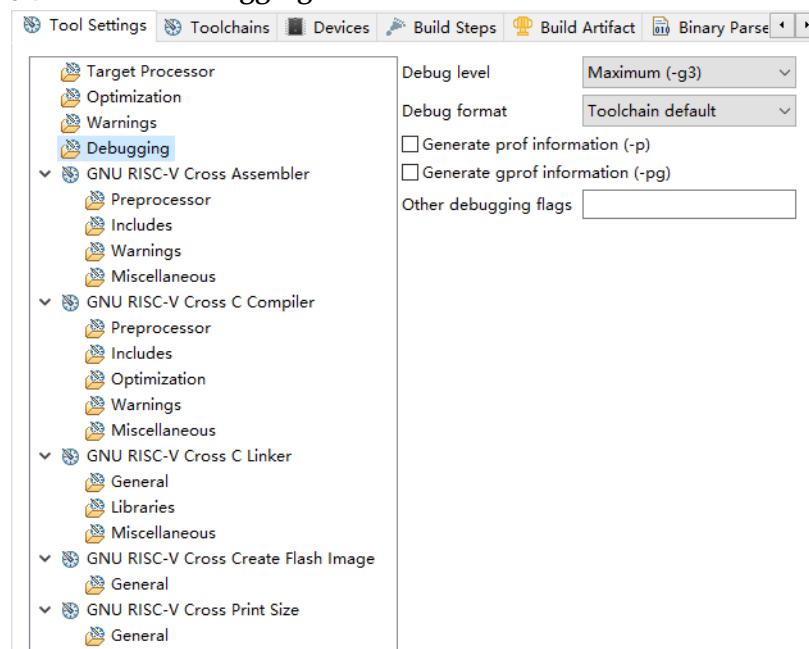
Tool Settings | Toolchains | Devices | Build Steps | Build Artifact | Binary Parse

Target Processor
Optimization
Warnings
Debugging
GNU RISC-V Cross Assembler
Preprocessor
Includes
Warnings
Miscellaneous
GNU RISC-V Cross C Compiler
Preprocessor
Includes
Optimization
Warnings
Miscellaneous
GNU RISC-V Cross C Linker
General
Libraries
Miscellaneous
GNU RISC-V Cross Create Flash Image
General
GNU RISC-V Cross Print Size
General

Debug level Maximum (-g3)
Debug format Toolchain default
Generate prof information (-p)
Generate gprof information (-pg)
Other debugging flags